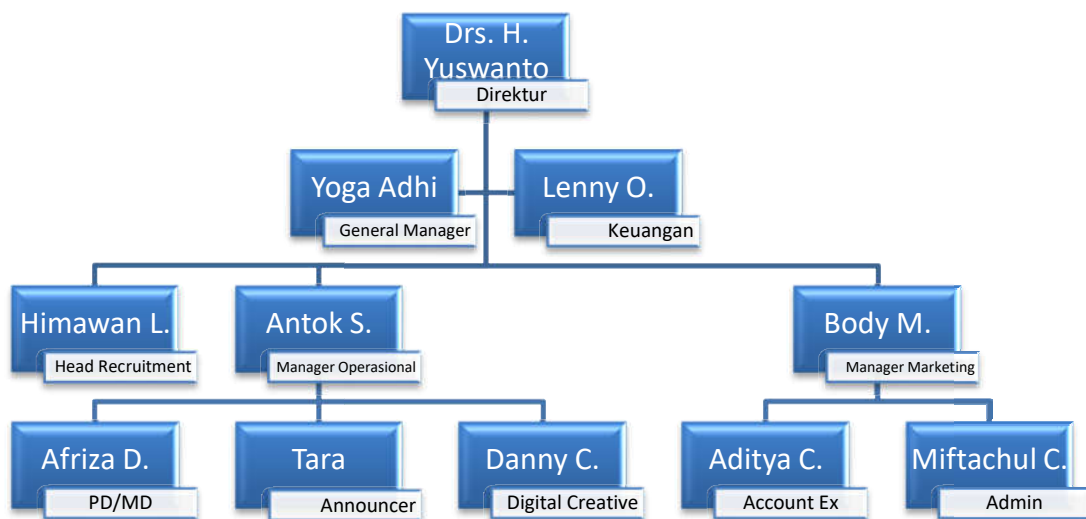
Drs. H. Yuswanto
Direktur

Yoga Adhi
General Manager

Lenny O.
Keuangan

Himawan L.
Head Recruitment

Antok S.
Manager Operasional

Body M.
Manager Marketing

Afriza D.
PD/MD

Tara
Announcer

Danny C.
Digital Creative

Aditya C.
Account Ex

Miftachul C.
Admin